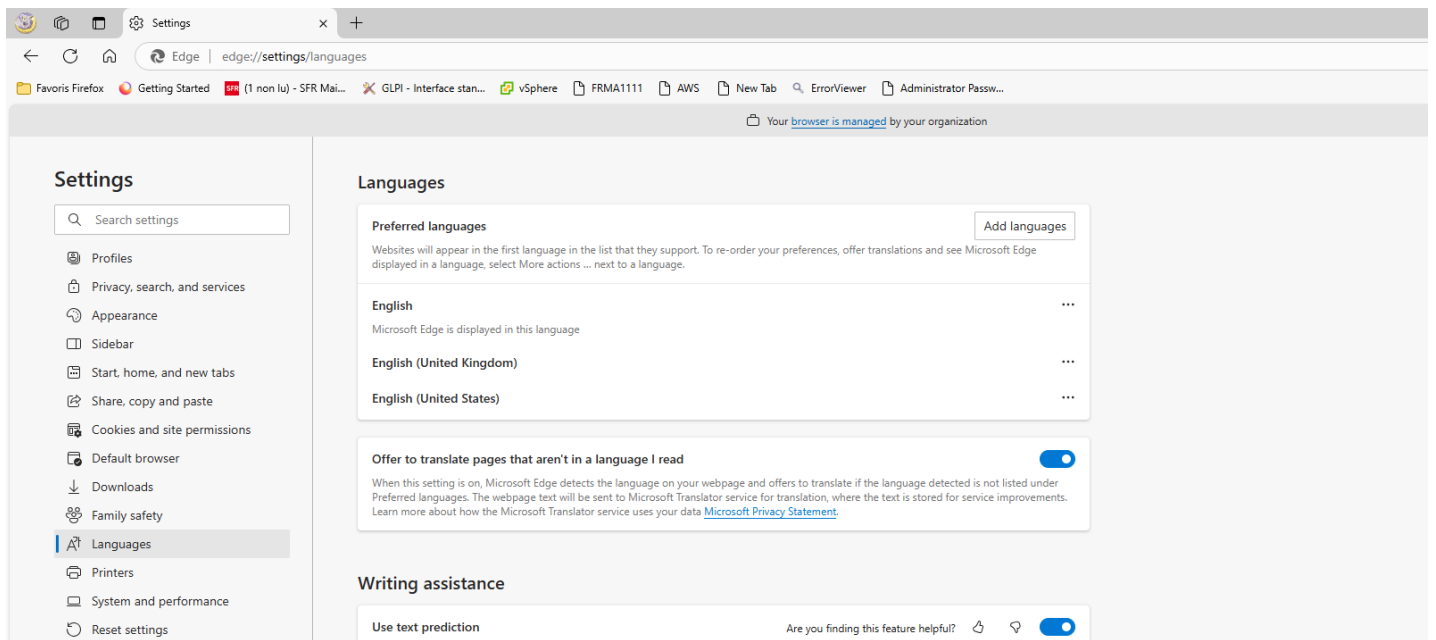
Settings

Edge | edge://settings/languages

Favoris Firefox  Getting Started  SFR (1 non lu) - SFR Mai...  GLPI - Interface stan...  vSphere  FRMA1111  AWS  New Tab  ErrorViewer  Administrator Passw...

Your browser is managed by your organization

Settings

Search settings

Profiles
Privacy, search, and services
Appearance
Sidebar
Start, home, and new tabs
Share, copy and paste
Cookies and site permissions
Default browser
Downloads
Family safety
Languages
Printers
System and performance
Reset settings

Languages

Preferred languages

Add languages

Websites will appear in the first language in the list that they support. To re-order your preferences, offer translations and see Microsoft Edge displayed in a language, select More actions ... next to a language.

English
Microsoft Edge is displayed in this language

English (United Kingdom)

English (United States)

Offer to translate pages that aren't in a language I read

When this setting is on, Microsoft Edge detects the language on your webpage and offers to translate if the language detected is not listed under Preferred languages. The webpage text will be sent to Microsoft Translator service for translation, where the text is stored for service improvements. Learn more about how the Microsoft Translator service uses your data Microsoft Privacy Statement.

Writing assistance

Use text prediction

Are you finding this feature helpful?